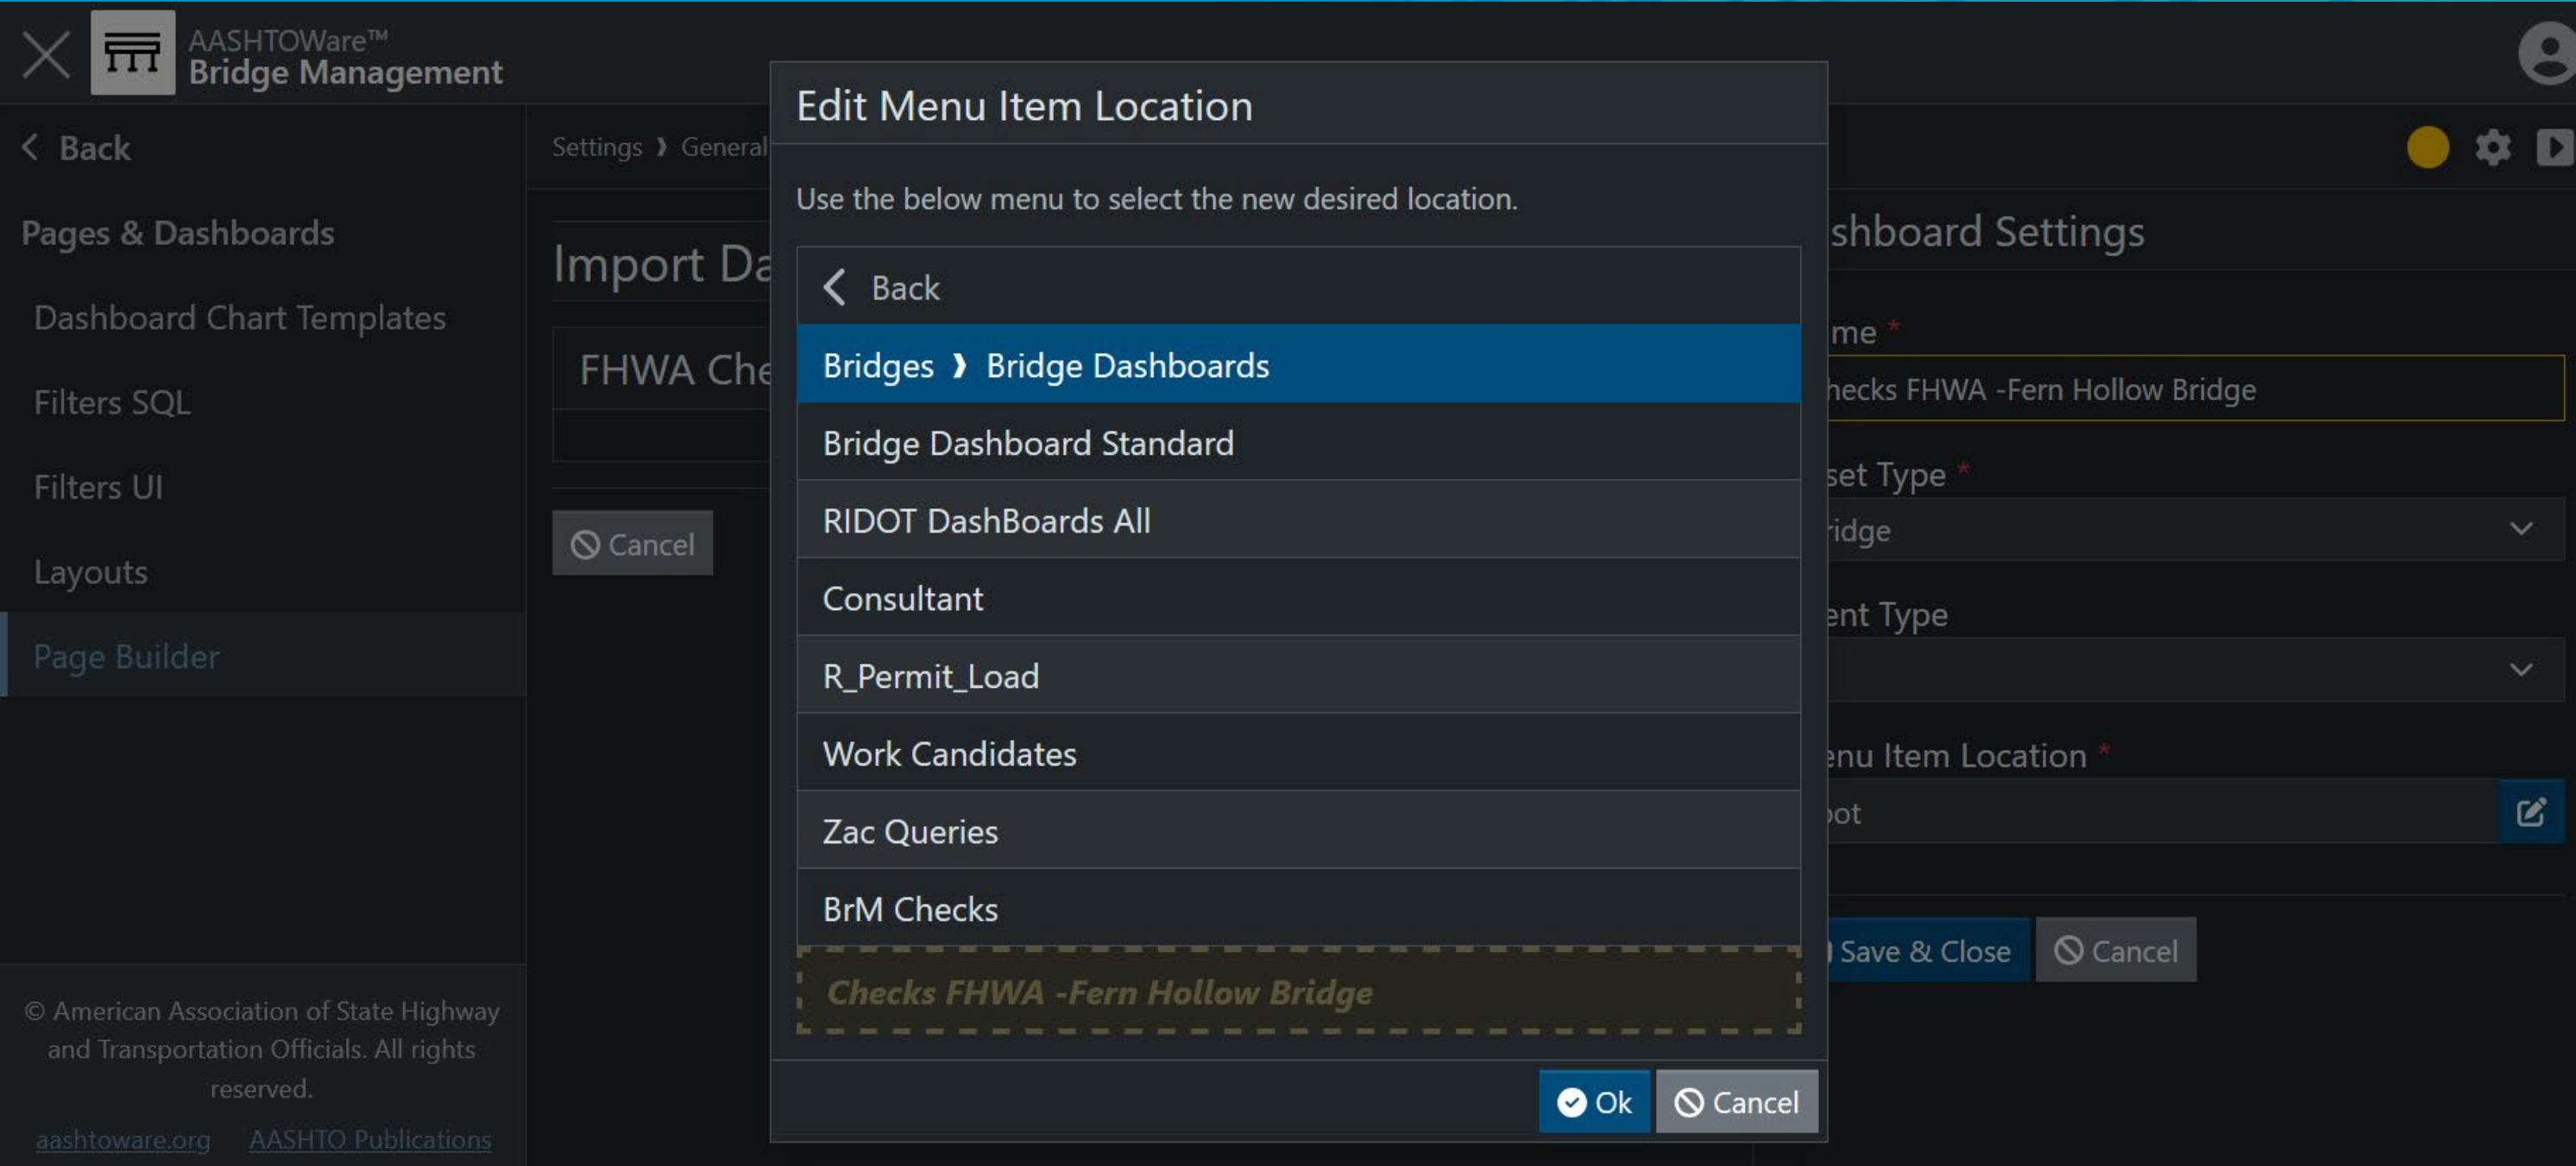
AASHTOWare™
Bridge Management

Back

Pages & Dashboards

Dashboard Chart Templates

Filters SQL

Filters UI

Layouts

Page Builder

© American Association of State Highway and Transportation Officials. All rights reserved.

aashtoware.org AASHTO Publications

Settings › General

Import Da

FHWA Che

Cancel

Edit Menu Item Location

Use the below menu to select the new desired location.

Back

Bridges › Bridge Dashboards

Bridge Dashboard Standard

RIDOT DashBoards All

Consultant

R_Permit_Load

Work Candidates

Zac Queries

BrM Checks

Checks FHWA -Fern Hollow Bridge

Ok Cancel

shboard Settings

me *

hecks FHWA -Fern Hollow Bridge

set Type *

ridge

ent Type

enu Item Location *

oot

Save & Close Cancel